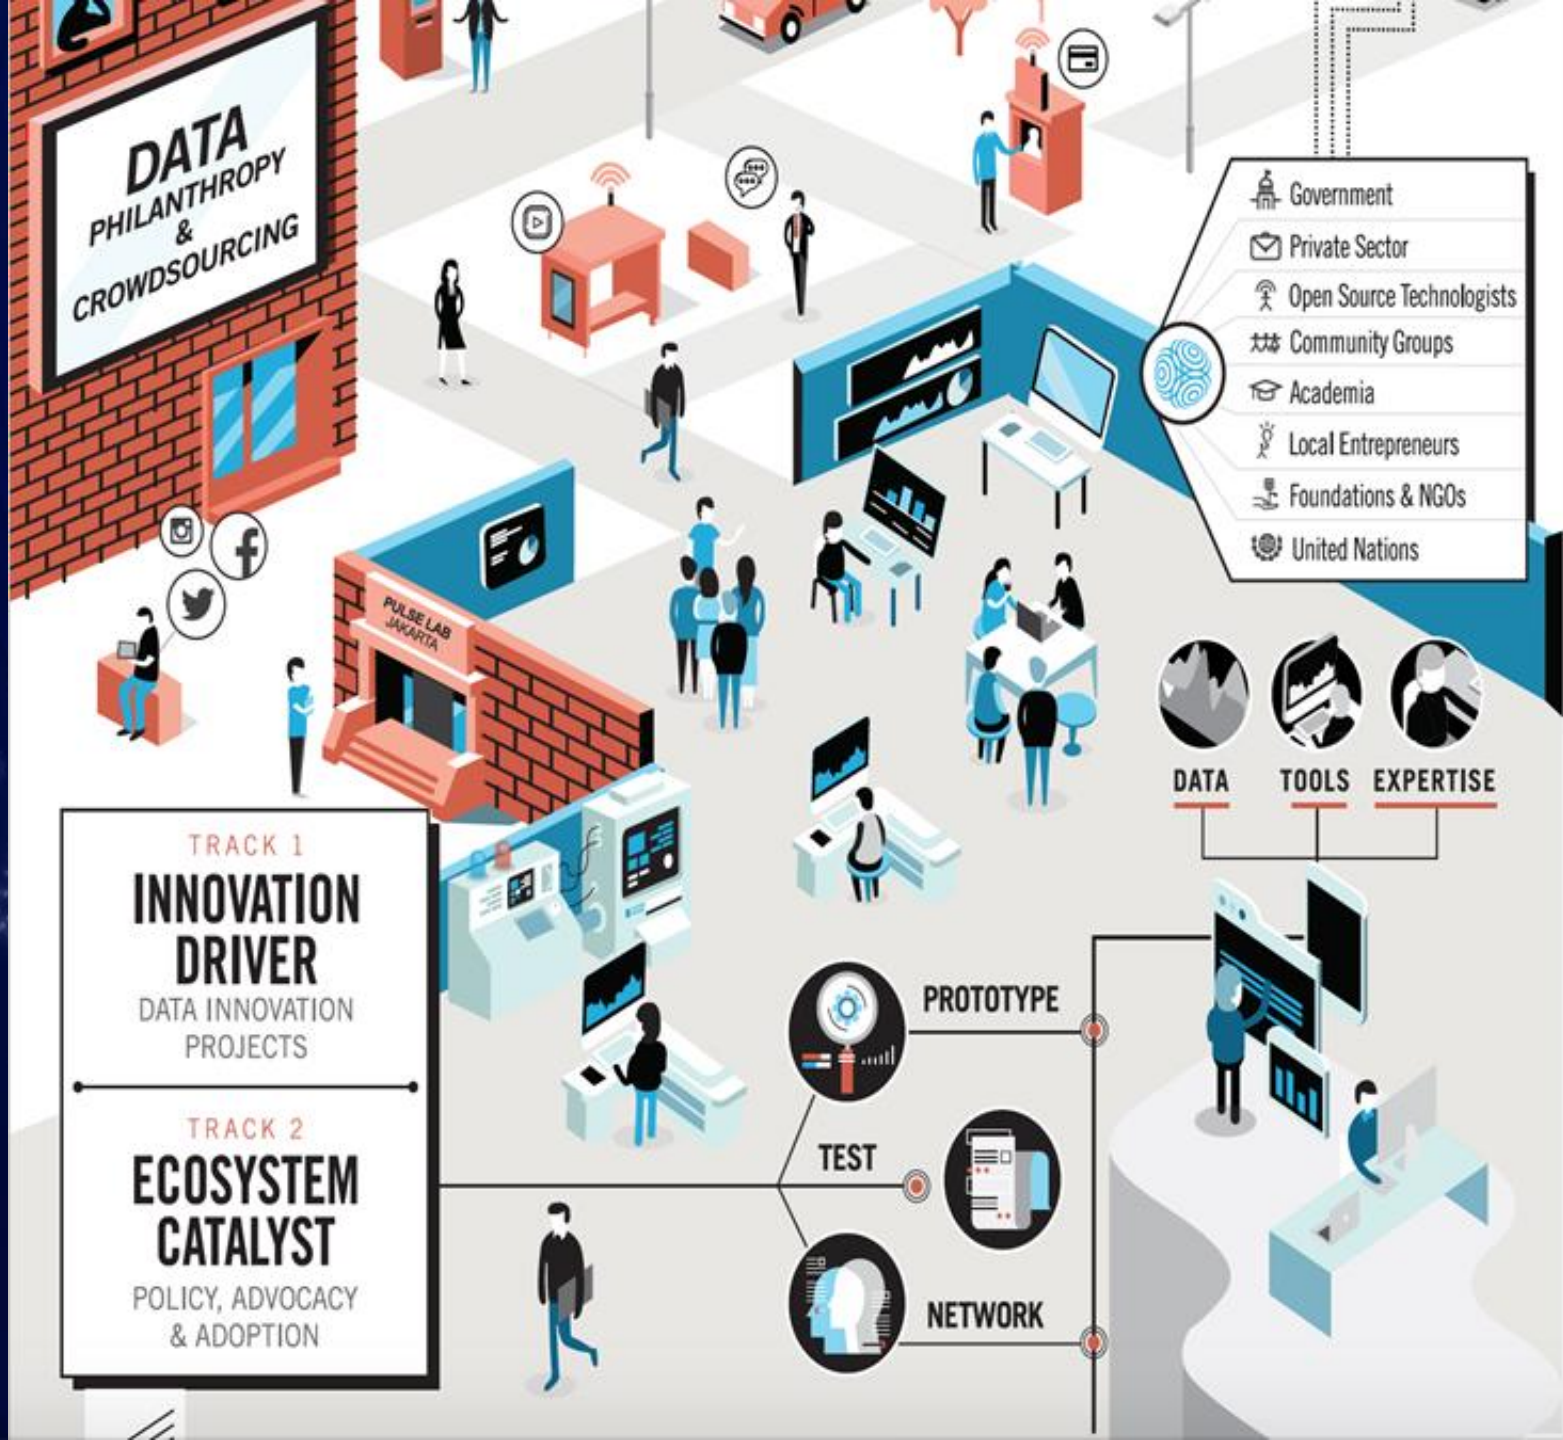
DATA PHILANTHROPY & CROWDSOURCING

Government
Private Sector
Open Source Technologists
Community Groups
Academia
Local Entrepreneurs
Foundations & NGOs
United Nations

PULSE LAB JAKARTA

DATA
TOOLS
EXPERTISE

TRACK 1
INNOVATION DRIVER
DATA INNOVATION PROJECTS

TRACK 2
ECOSYSTEM CATALYST
POLICY, ADVOCACY & ADOPTION

PROTOTYPE
TEST
NETWORK